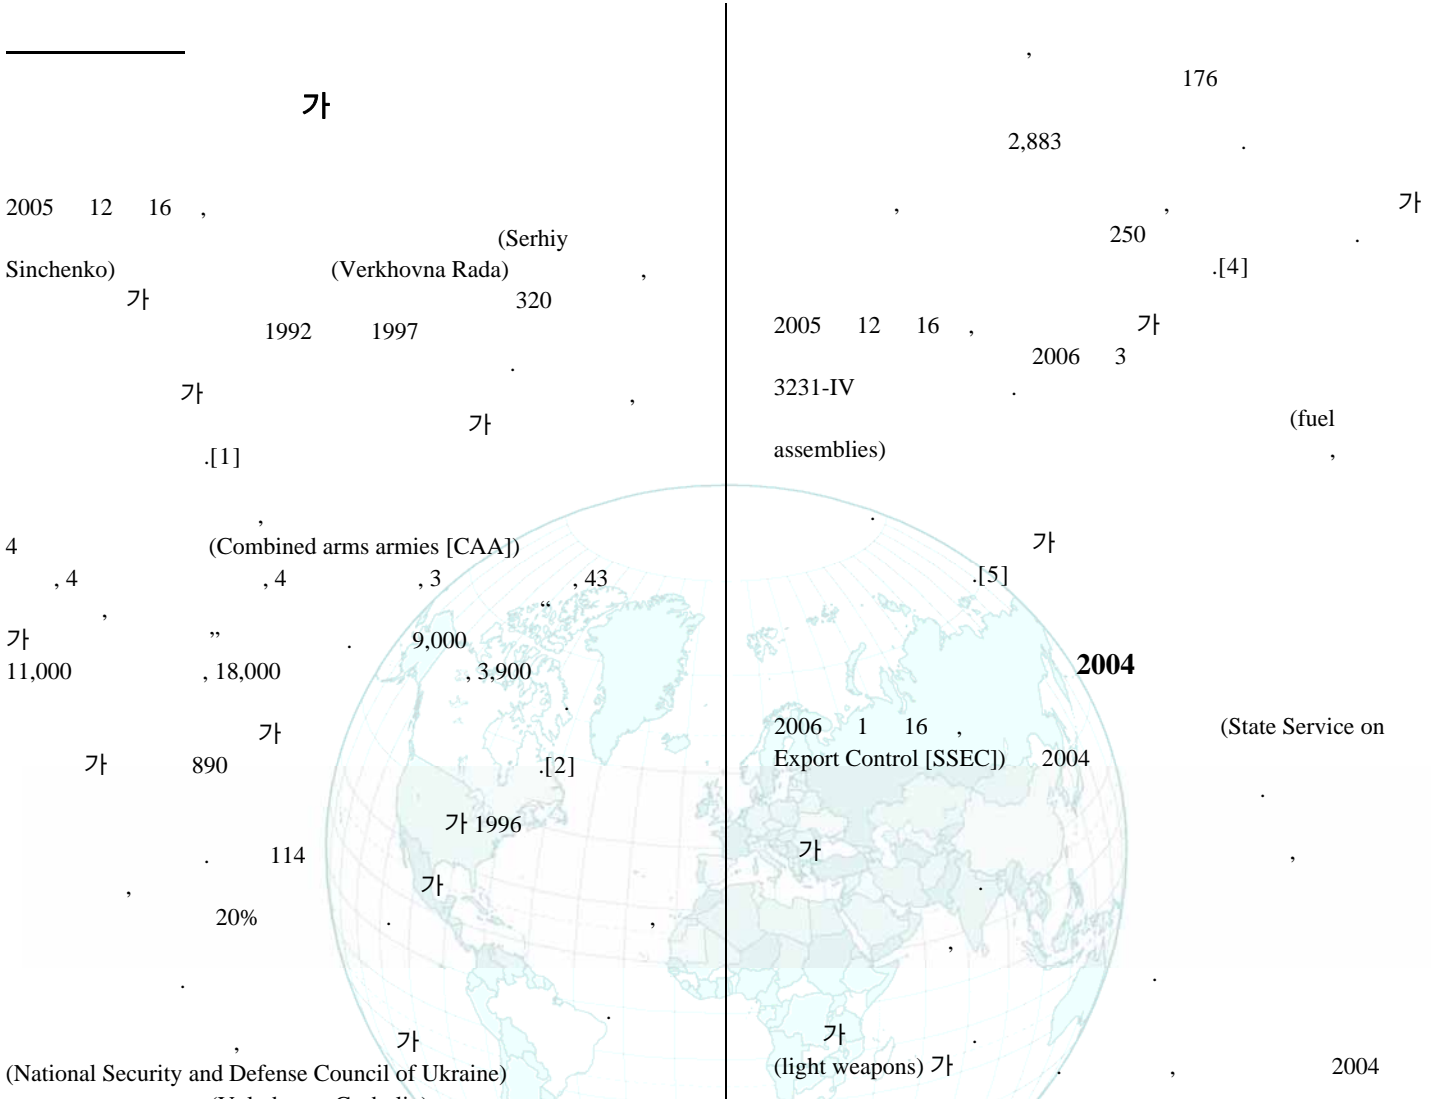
가

2005 12 16 , (Serhiy Sinchenko) (Verkhovna Rada) , 가 320 1992 1997 .

가 , 가 .[1]

,
4 (Combined arms armies [CAA]) , 4 , 4 , 3 , 43 , “ 가 ” . 9,000 11,000 , 18,000 , 3,900 .

가
가 890 .[2]

가 1996
. 114 , 가 20% . , .

.
, 가
(National Security and Defense Council of Ukraine)
(Volodymyr Goshylin)

,
176
2,883 .

, , 가 250 . .[4]

2005 12 16 , 가 2006 3 3231-IV .
(fuel assemblies) ,
.
가 .[5]

2004

2006 1 16 , (State Service on Export Control [SSEC]) 2004 .
가 , .
,
.
가 .
(light weapons) 가 . , 2004